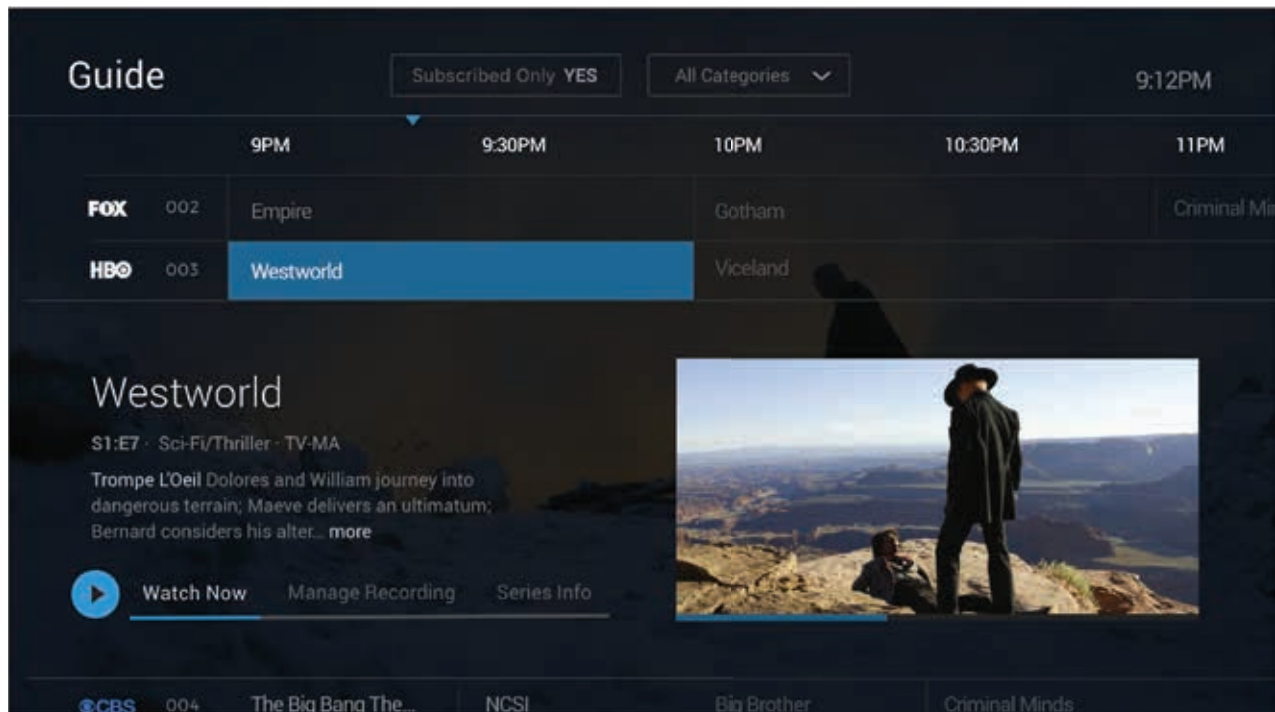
Guide

Subscribed Only YES

All Categories

9:12PM

9PM 9:30PM 10PM 10:30PM 11PM

FOX 002 Empire Gotham Criminal Mi

HBO 003 Westworld Viceland

Westworld

S1:E7 · Sci-Fi/Thriller · TV-MA

Trompe L'Oeil Dolores and William journey into dangerous terrain; Maeve delivers an ultimatum; Bernard considers his alter... more

Watch Now Manage Recording Series Info

CBS 004 The Big Bang The... NCSI Big Brother Criminal Minds